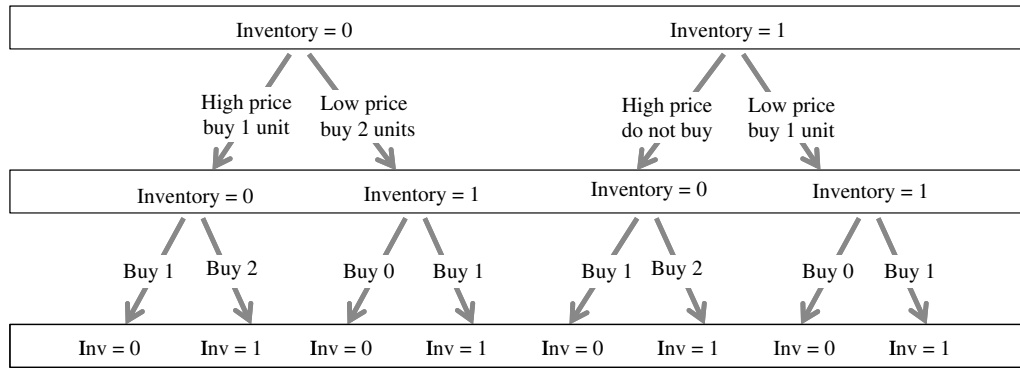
Inventory = 0

Inventory = 1

High price buy 1 unit

Low price buy 2 units

High price do not buy

Low price buy 1 unit

Inventory = 0

Inventory = 1

Inventory = 0

Inventory = 1

Buy 1

Buy 2

Buy 0

Buy 1

Buy 1

Buy 2

Buy 0

Buy 1

Inv = 0

Inv = 1

Inv = 0

Inv = 1

Inv = 0

Inv = 1

Inv = 0

Inv = 1